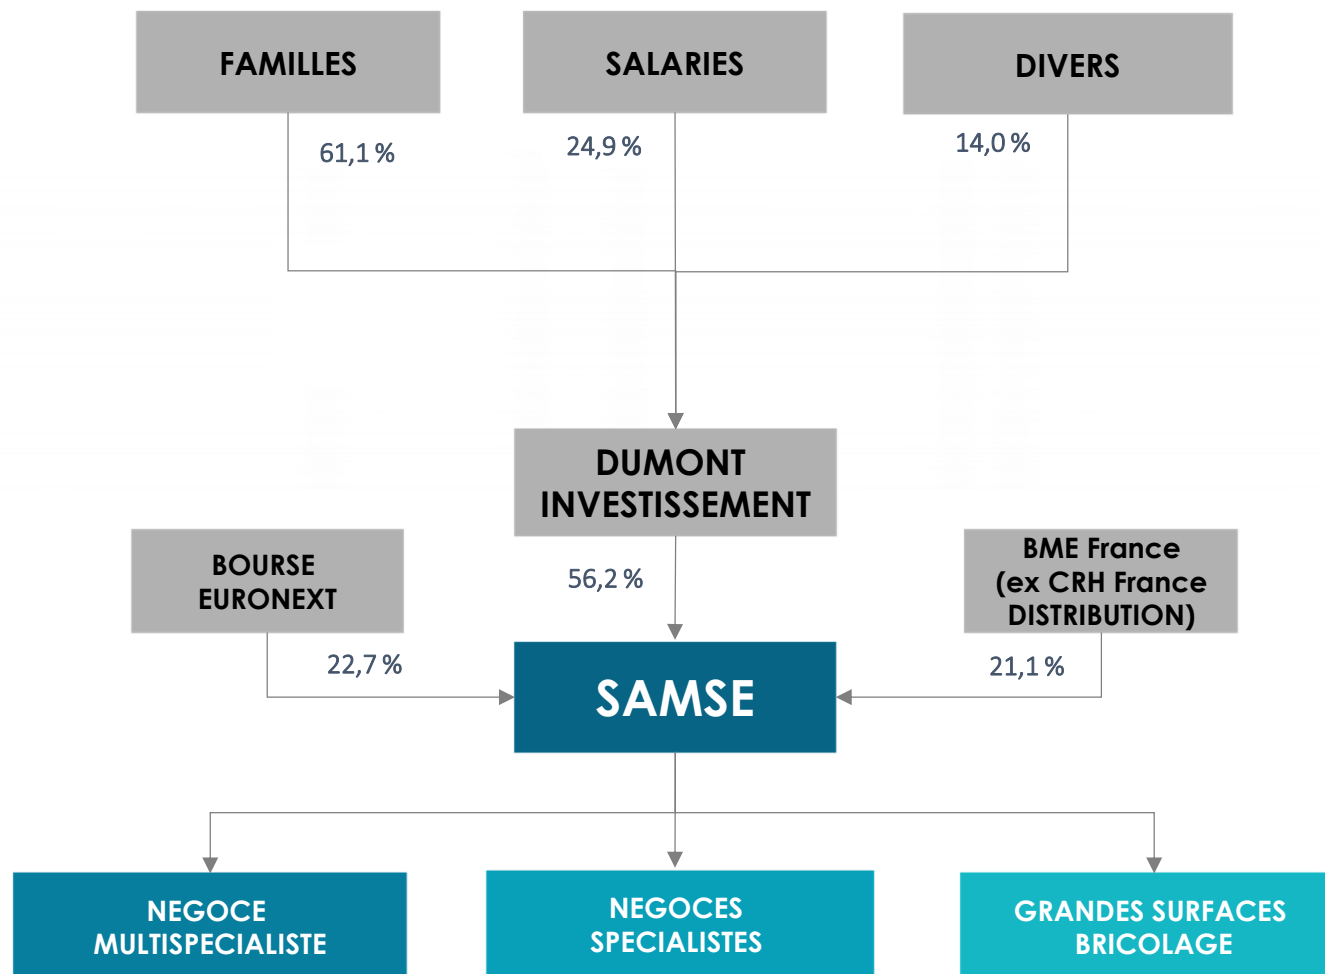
FAMILLES

SALARIES

DIVERS

61,1 %

24,9 %

14,0 %

DUMONT INVESTISSEMENT

BOURSE EURONEXT

56,2 %

BME France (ex CRH France DISTRIBUTION)

22,7 %

SAMSE

21,1 %

NEGOCE MULTISPECIALISTE

NEGOCES SPECIALISTES

GRANDES SURFACES BRICOLAGE